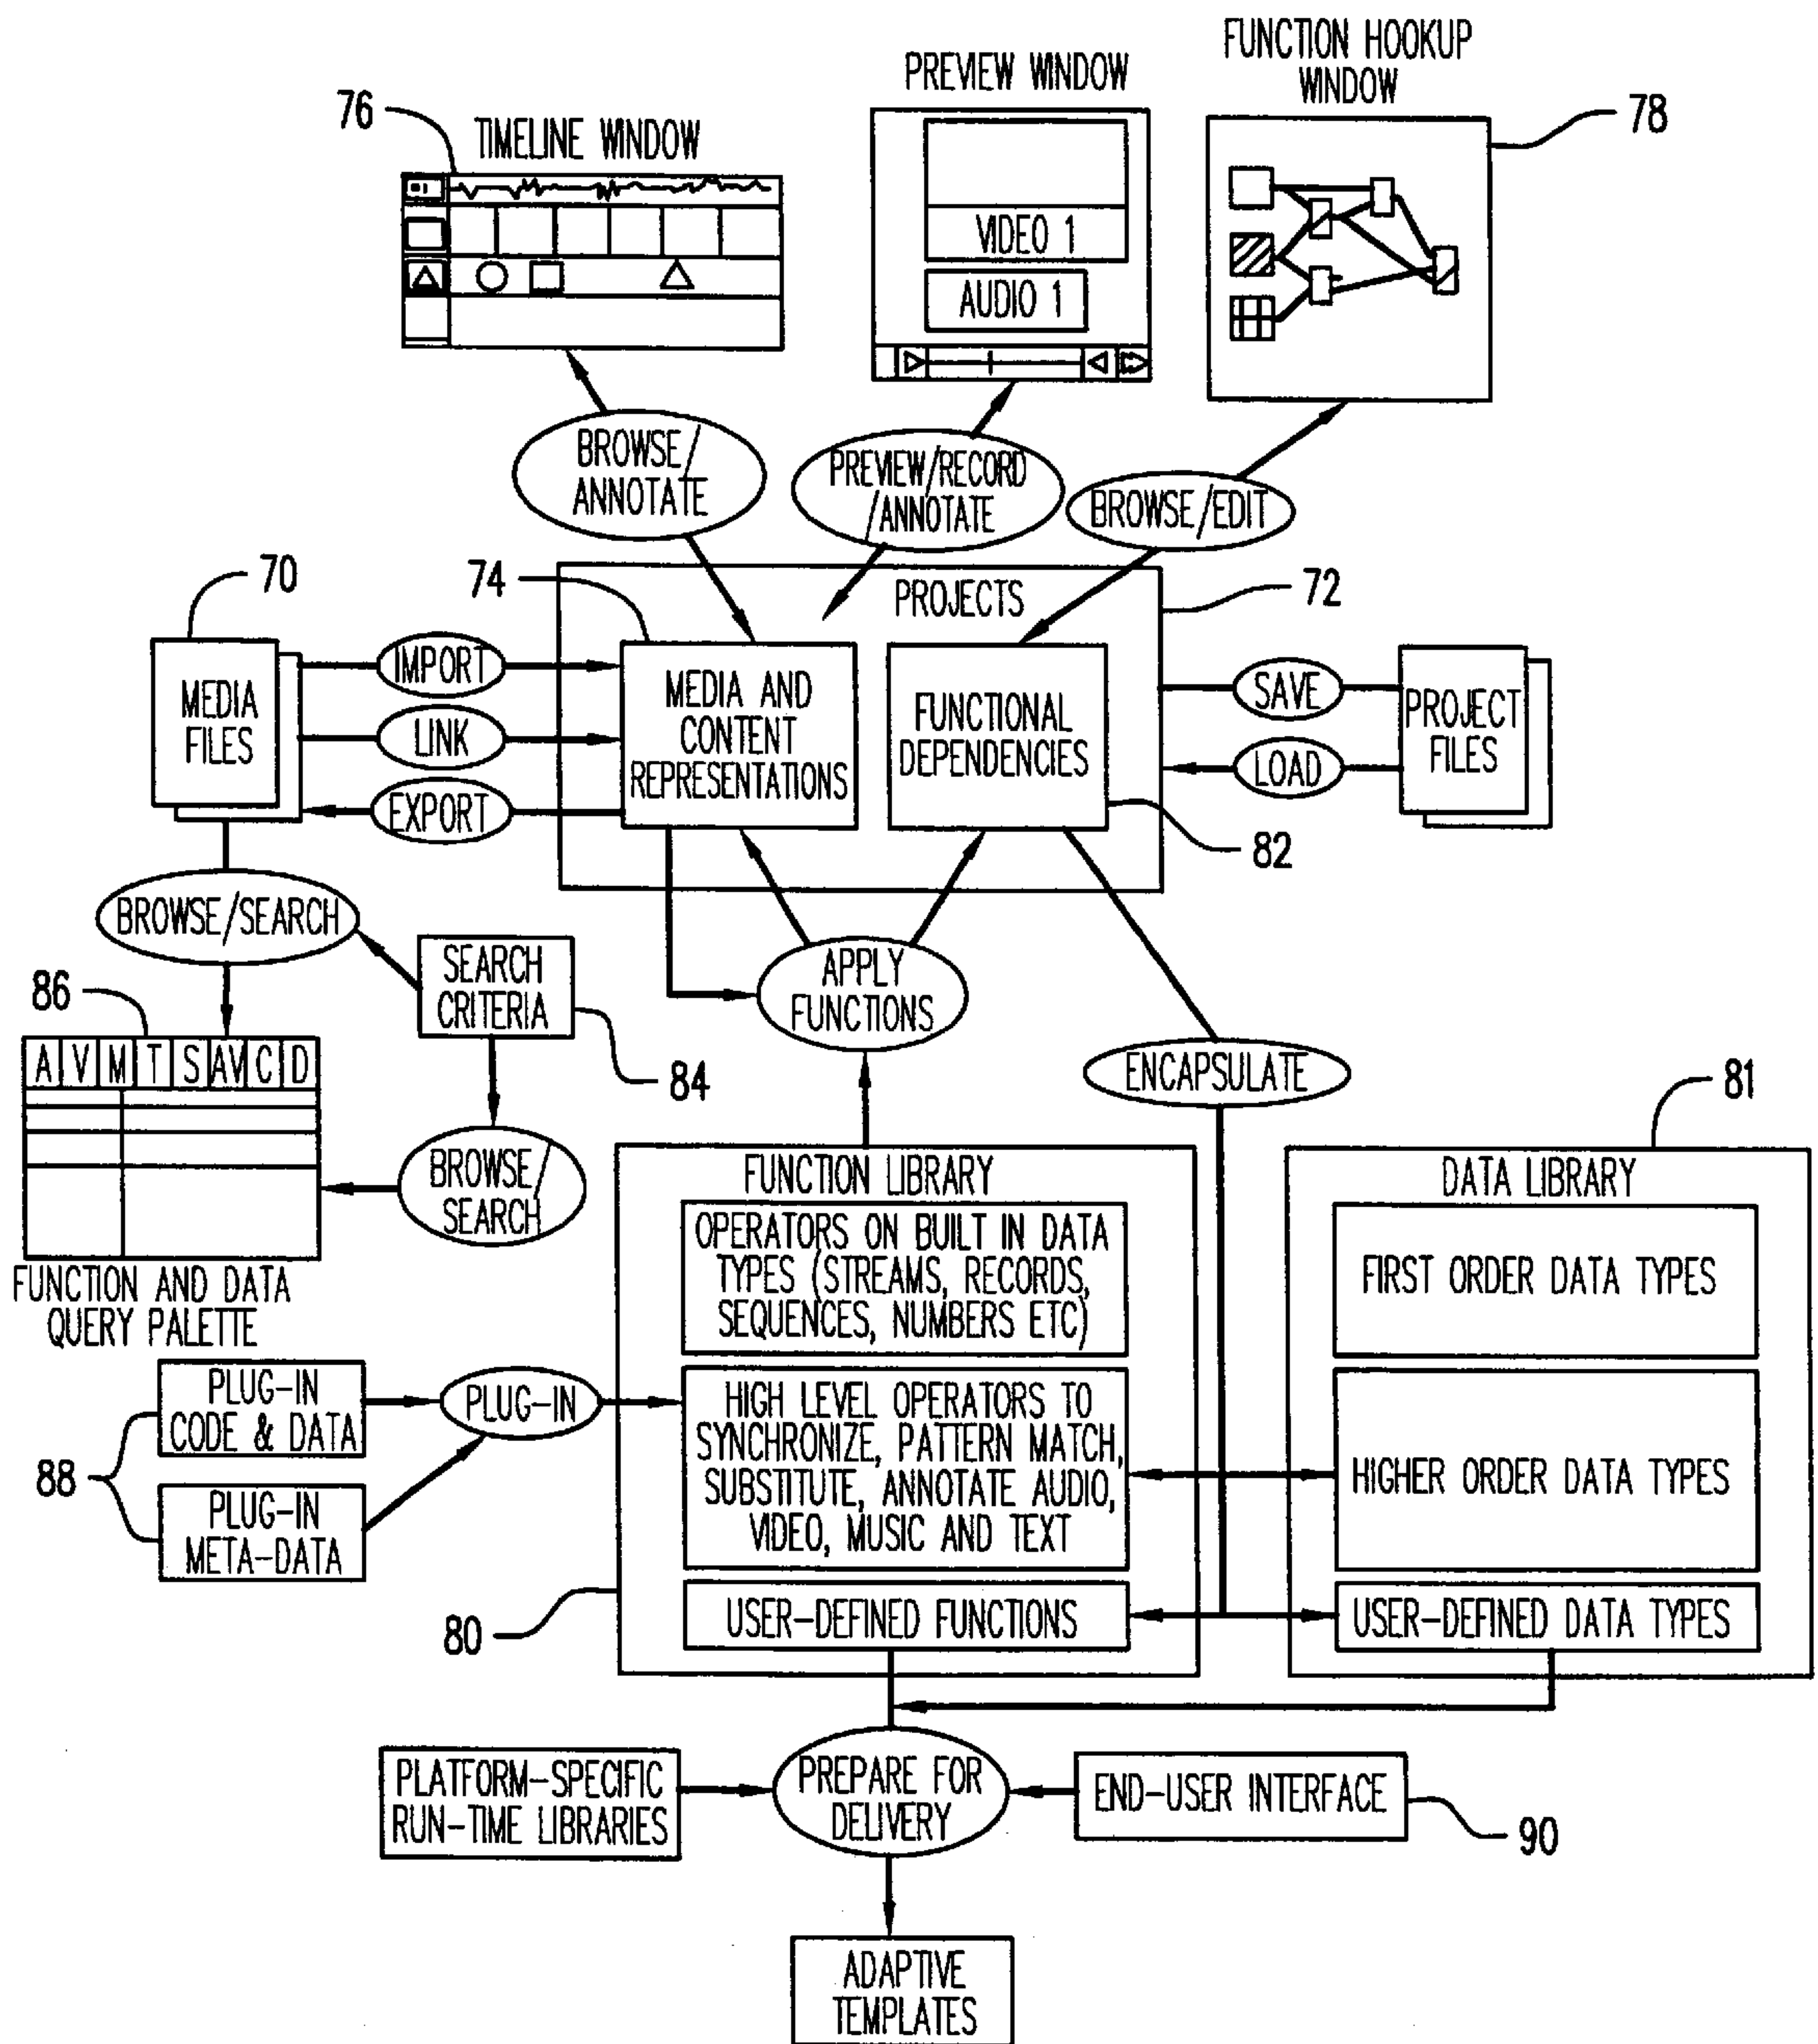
76 TIMELINE WINDOW

PREVIEW WINDOW

VIDEO 1

AUDIO 1

FUNCTION HOOKUP WINDOW

78

BROWSE/ ANNOTATE

PREVIEW/RECORD /ANNOTATE

BROWSE/EDIT

70

74

PROJECTS

72

MEDIA FILES

IMPORT

LINK

EXPORT

MEDIA AND CONTENT REPRESENTATIONS

FUNCTIONAL DEPENDENCIES

SAVE

LOAD

PROJECT FILES

82

BROWSE/SEARCH

SEARCH CRITERIA

APPLY FUNCTIONS

86

| A | V | M | T | S | AV | C | D |
|---|---|---|---|---|---|---|---|

84

ENCAPSULATE

81

BROWSE/ SEARCH

FUNCTION AND DATA QUERY PALETTE

FUNCTION LIBRARY

OPERATORS ON BUILT IN DATA TYPES (STREAMS, RECORDS, SEQUENCES, NUMBERS ETC)

DATA LIBRARY

FIRST ORDER DATA TYPES

PLUG-IN CODE & DATA

PLUG-IN

HIGH LEVEL OPERATORS TO SYNCHRONIZE, PATTERN MATCH, SUBSTITUTE, ANNOTATE AUDIO, VIDEO, MUSIC AND TEXT

HIGHER ORDER DATA TYPES

88

PLUG-IN META-DATA

80

USER-DEFINED FUNCTIONS

USER-DEFINED DATA TYPES

PLATFORM-SPECIFIC RUN-TIME LIBRARIES

PREPARE FOR DELIVERY

END-USER INTERFACE

90

ADAPTIVE TEMPLATES